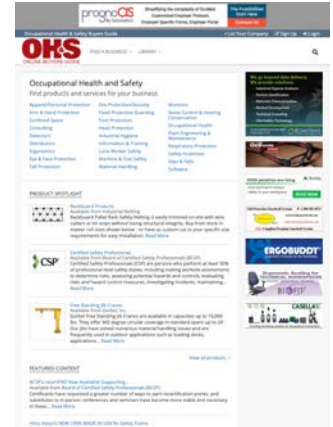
prognoCIS

OH&S
ONLINE BUYERS GUIDE

Occupational Health and Safety
Find products and services for your business

Apparel/Personal Protection
Arm & Hand Protection
Certified Space
Consulting
Detectors
Distributors
Ergonomics
Eye & Face Protection
Fall Protection
Fire Protection/Security
Fixed Protective Guarding
Foot Protection
Head Protection
Industrial Hygiene
Information & Training
Lone Worker Safety
Machine & Tool Safety
Material Handling
Monitors
Noise Control & Hearing Conservation
Occupational Health
Plant Engineering & Maintenance
Respiratory Protection
Safety Incentives
Signs & Tags
Software

PRODUCT SPOTLIGHT

Backboard Products
Read More

Certified Safety Professional
Read More

Free Standing Jib Cranes
Read More

View all products

FEATURED CONTENT

Read More

ERGOBUDDY

CASELLA